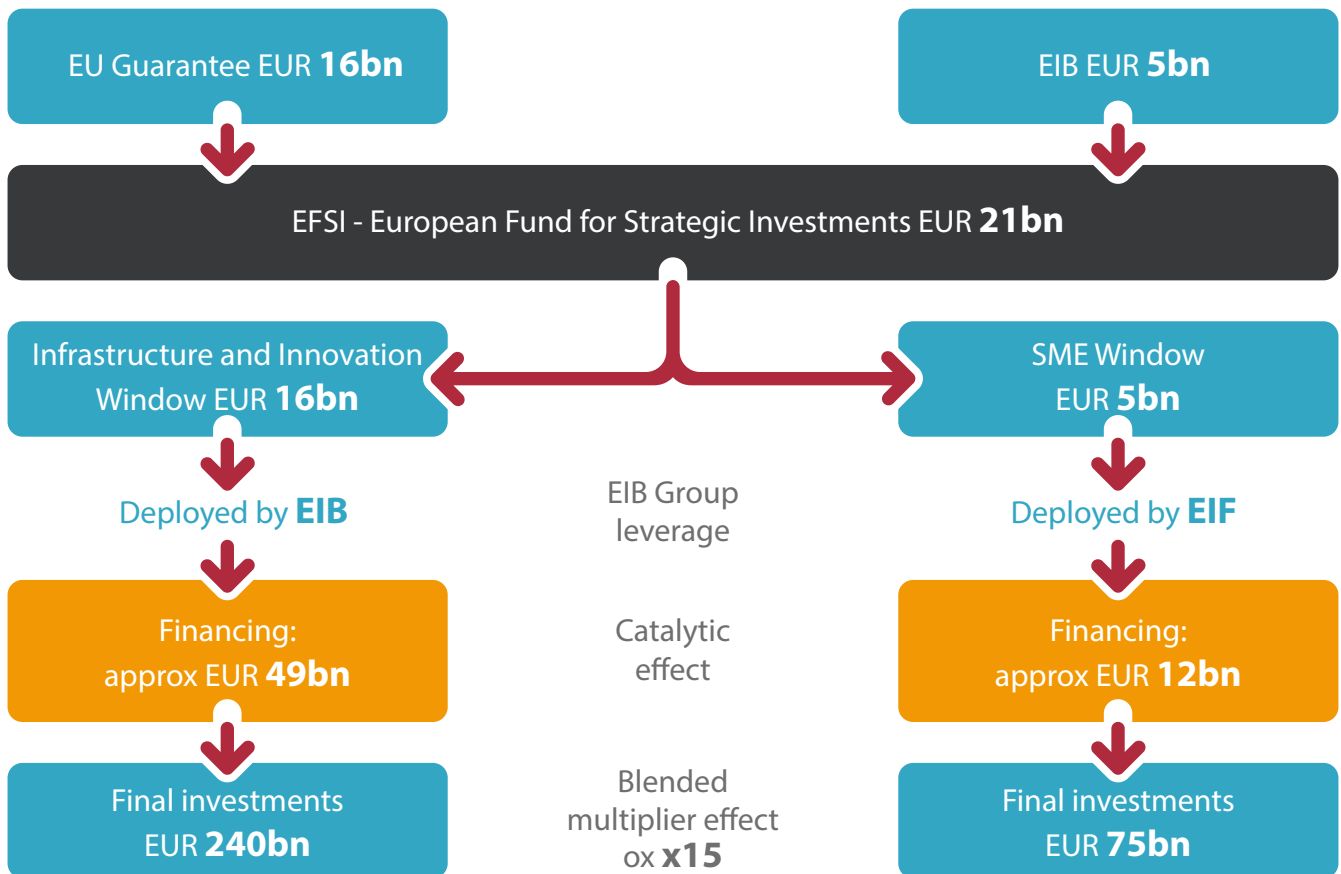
EU Guarantee EUR **16bn**

EIB EUR **5bn**

EFSI - European Fund for Strategic Investments EUR **21bn**

Infrastructure and Innovation Window EUR **16bn**

SME Window EUR **5bn**

Deployed by **EIB**

EIB Group leverage

Deployed by **EIF**

Financing: approx EUR **49bn**

Catalytic effect

Financing: approx EUR **12bn**

Final investments EUR **240bn**

Blended multiplier effect ox **x15**

Final investments EUR **75bn**